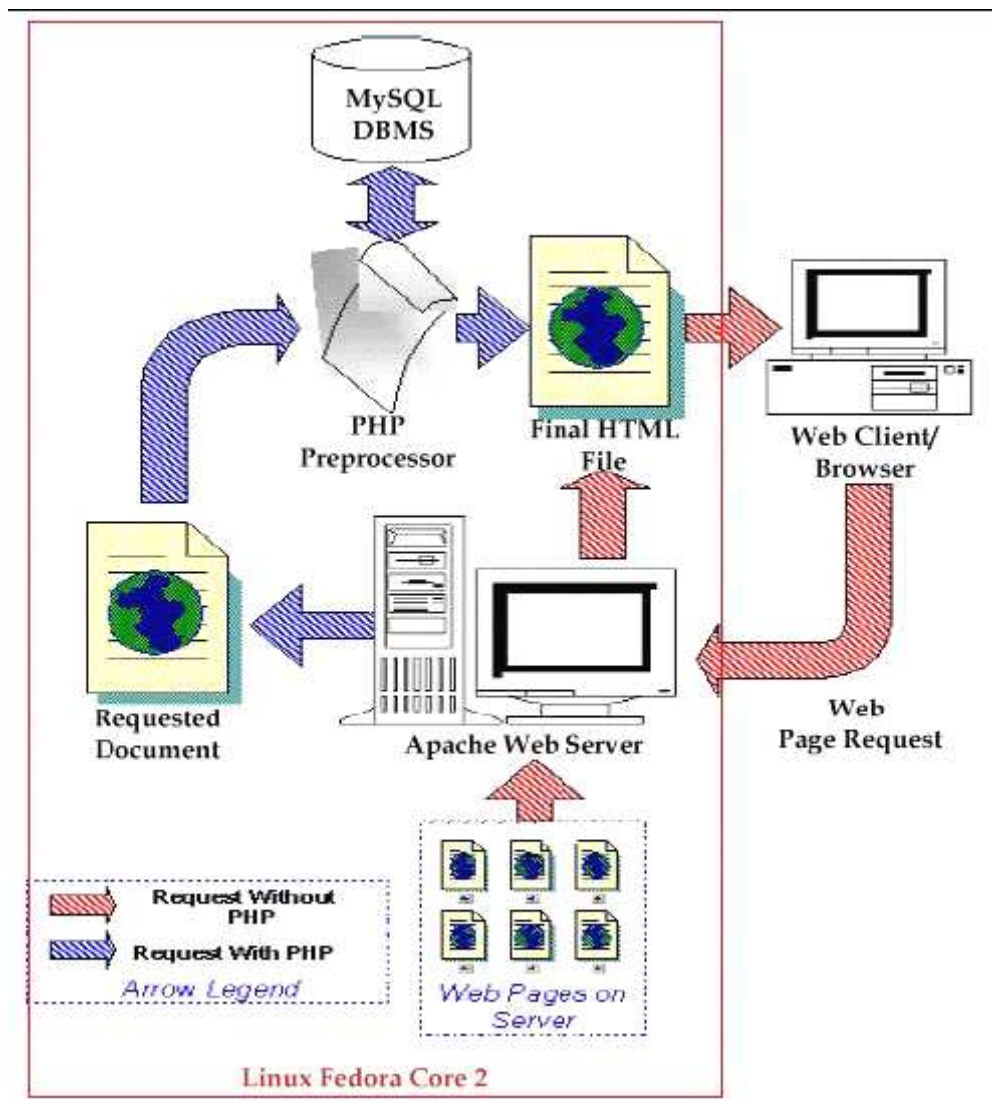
MySQL DBMS

PHP Preprocessor

Final HTML File

Web Client/ Browser

Requested Document

Apache Web Server

Web Page Request

Request Without PHP

Request With PHP

Arrow Legend

Web Pages on Server

Linux Fedora Core 2